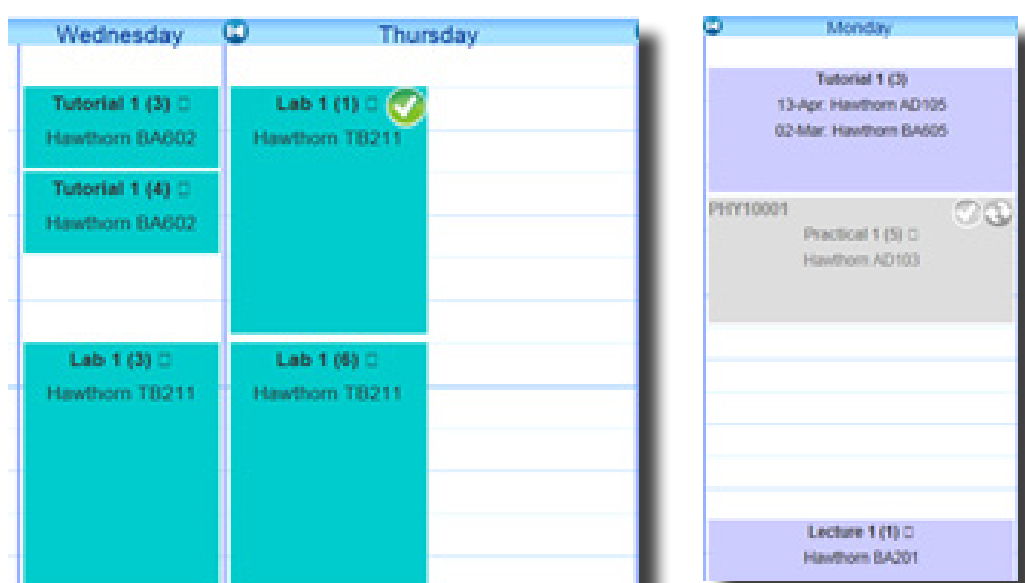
Wednesday

Thursday

Tutorial 1 (3)

Hawthorn BA602

Tutorial 1 (4)

Hawthorn BA602

Lab 1 (3)

Hawthorn TB211

Lab 1 (1)

Hawthorn TB211

Lab 1 (6)

Hawthorn TB211

Monday

Tutorial 1 (3)

13-Apr: Hawthorn AD105

02-Mar: Hawthorn BA605

PHY10001

Practical 1 (5)

Hawthorn AD103

Lecture 1 (1)

Hawthorn BA201